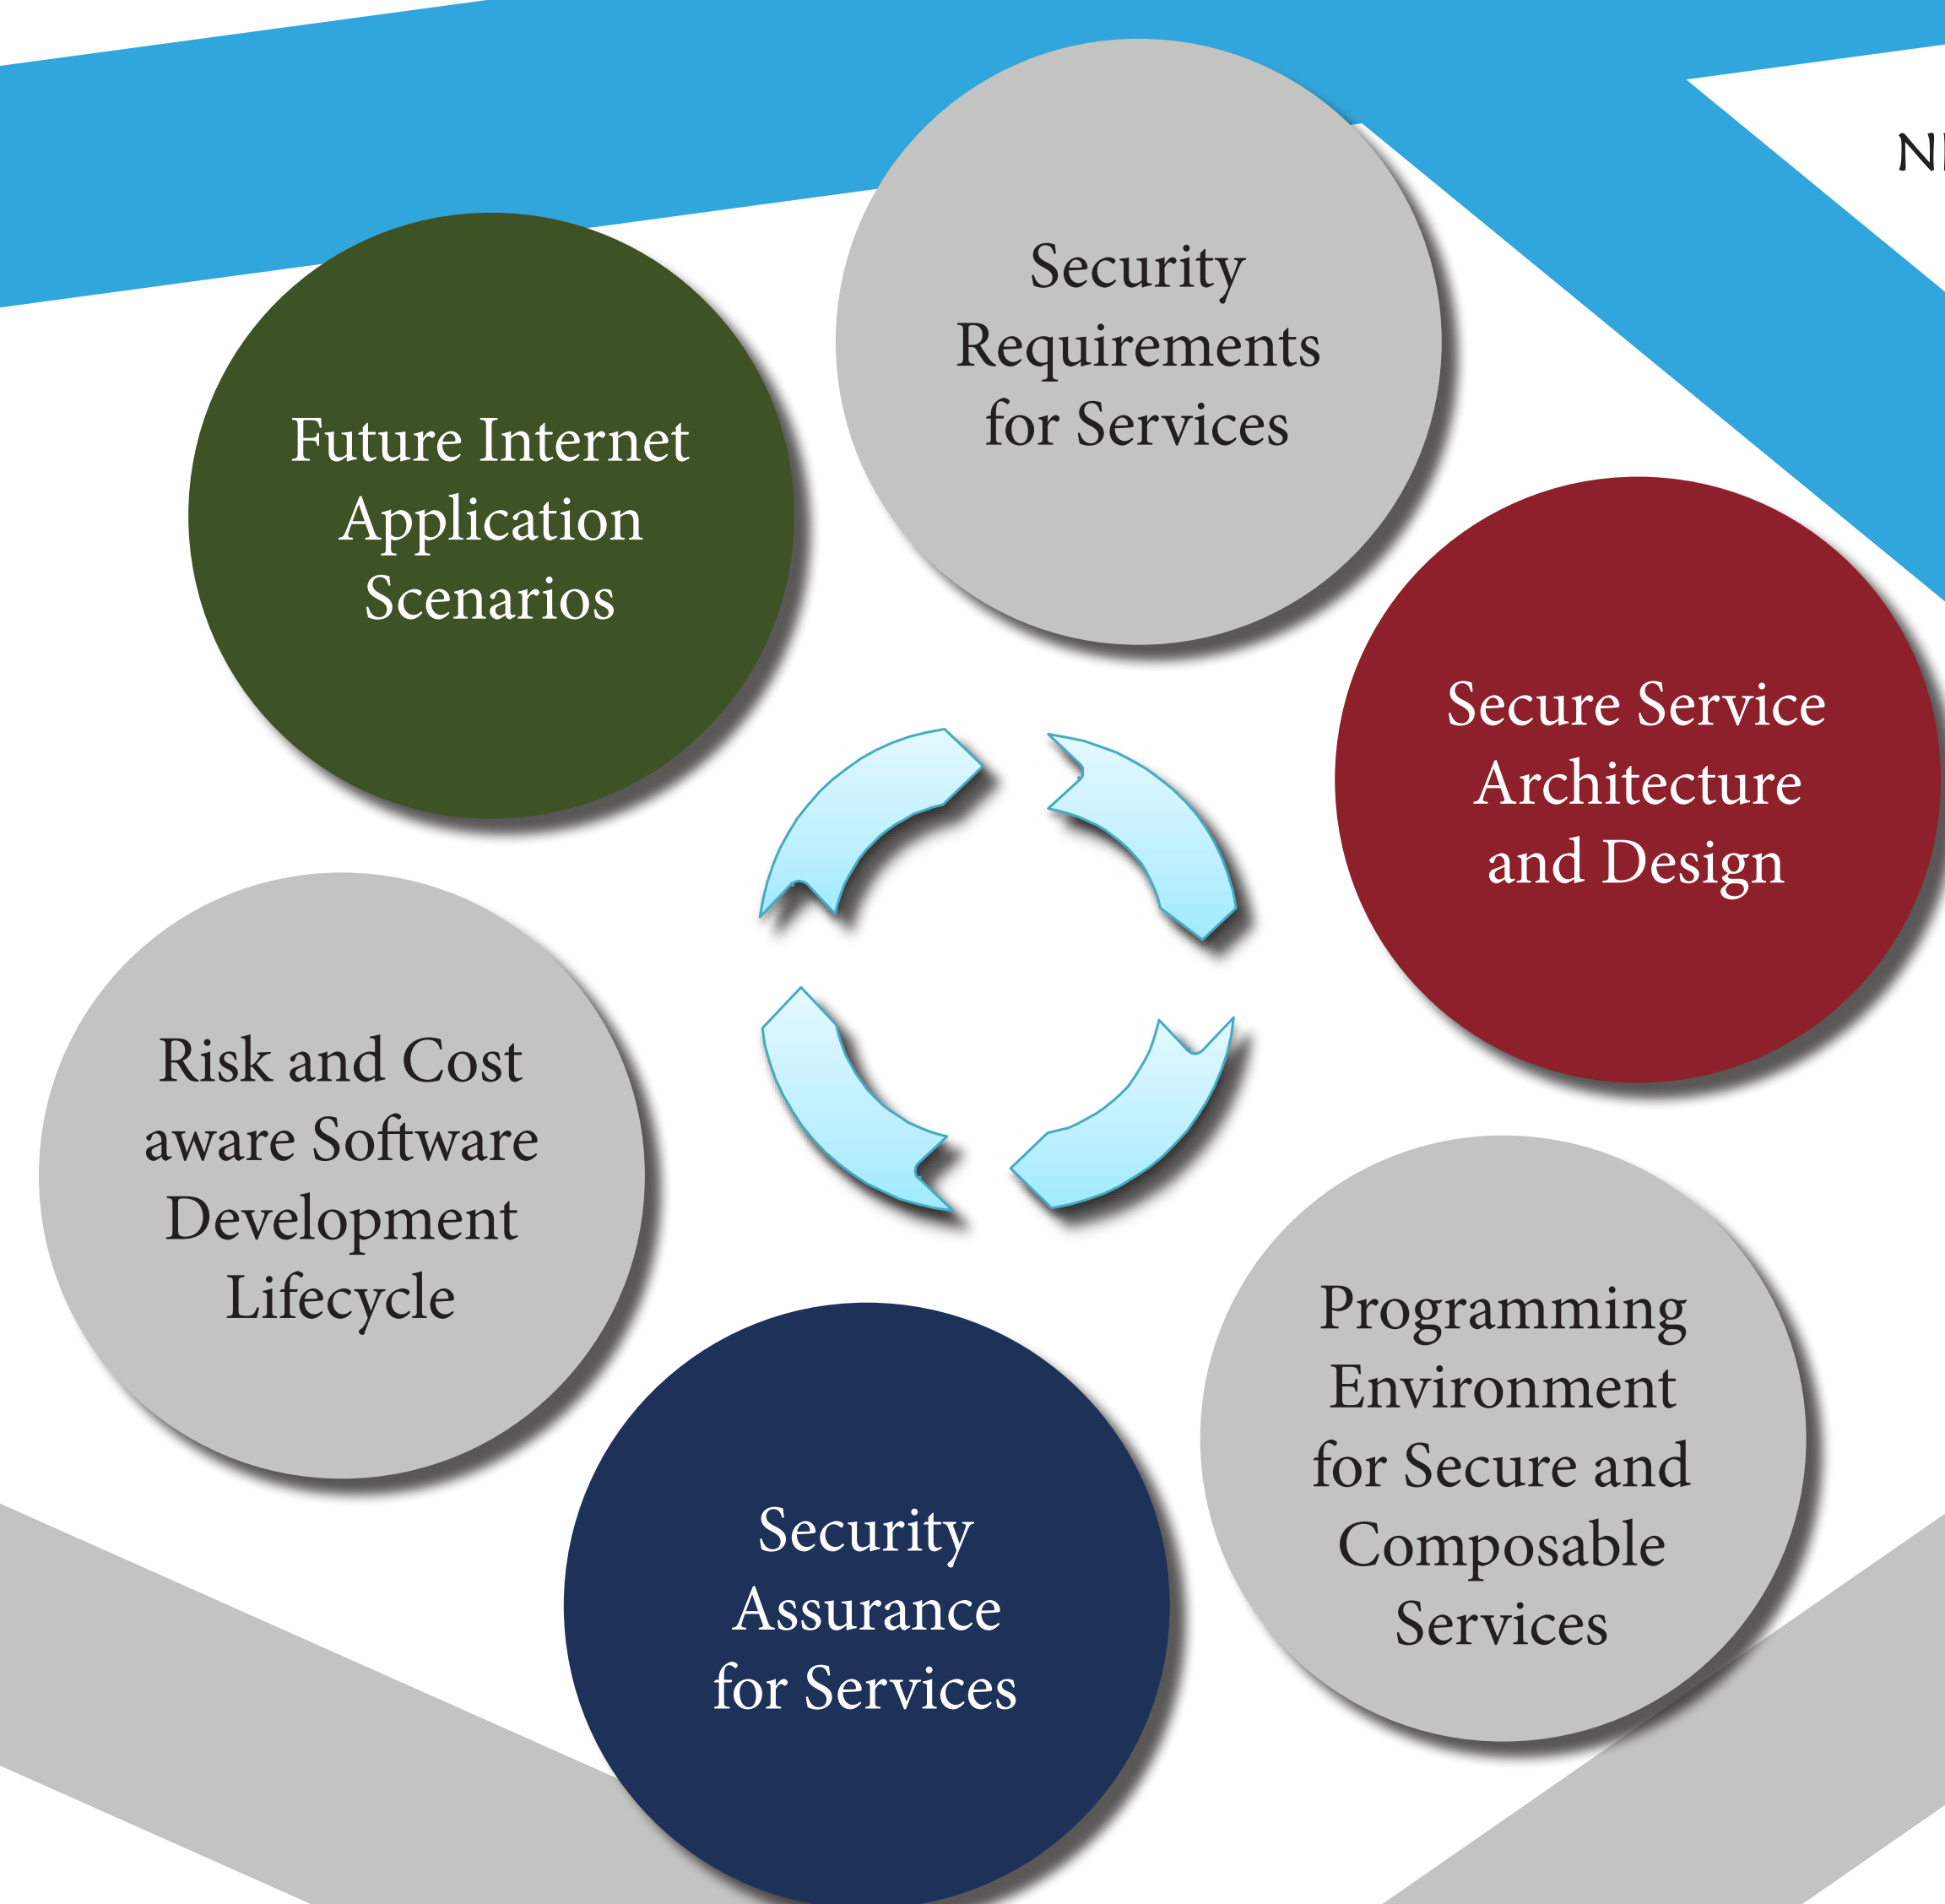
N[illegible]

Security Requirements for Services

Future Internet Application Scenarios

Secure Service Architecture and Design

Risk and Cost aware Software Development Lifecycle

Programming Environment for Secure and Composable Services

Security Assurance for Services